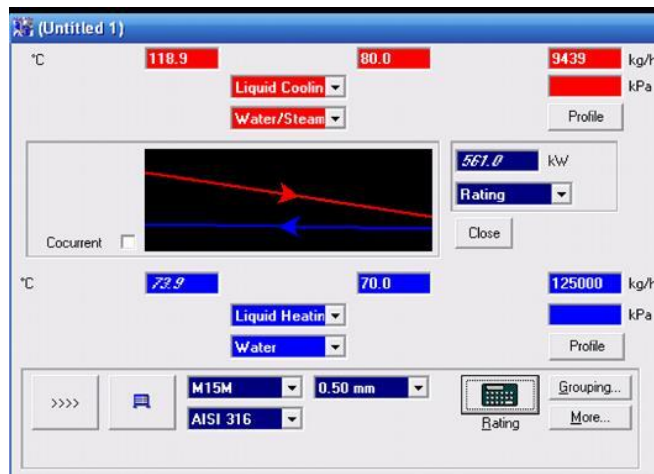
(Untitled 1)

°C 118.9 80.0 9439 kg/h

Liquid Coolin

kPa

Water/Steam

Profile

561.0 kW

Rating

Close

Cocurrent

°C 73.9 70.0 125000 kg/h

Liquid Heatin

kPa

Water

Profile

>>>>

M15M

0.50 mm

AISI 316

Rating

Grouping...

More...